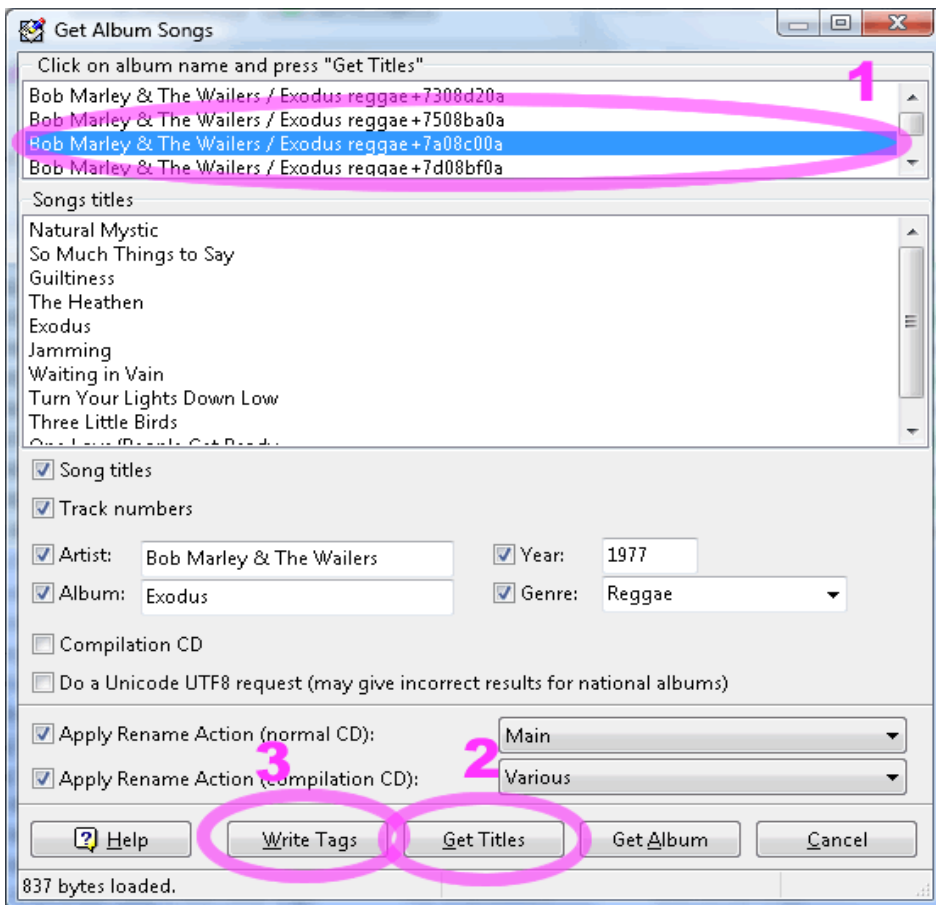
Get Album Songs

Click on album name and press "Get Titles"

1

Bob Marley & The Wailers / Exodus reggae+7308d20a
Bob Marley & The Wailers / Exodus reggae+7508ba0a
Bob Marley & The Wailers / Exodus reggae+7a08c00a
Bob Marley & The Wailers / Exodus reggae+7d08bf0a

Songs titles

Natural Mystic
So Much Things to Say
Guiltiness
The Heathen
Exodus
Jamming
Waiting in Vain
Turn Your Lights Down Low
Three Little Birds
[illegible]

Song titles

Track numbers

Artist: Bob Marley & The Wailers

Year: 1977

Album: Exodus

Genre: Reggae

Compilation CD

Do a Unicode UTF8 request (may give incorrect results for national albums)

Apply Rename Action (normal CD): Main

3

2

Apply Rename Action (compilation CD): Various

Help

Write Tags

Get Titles

Get Album

Cancel

837 bytes loaded.